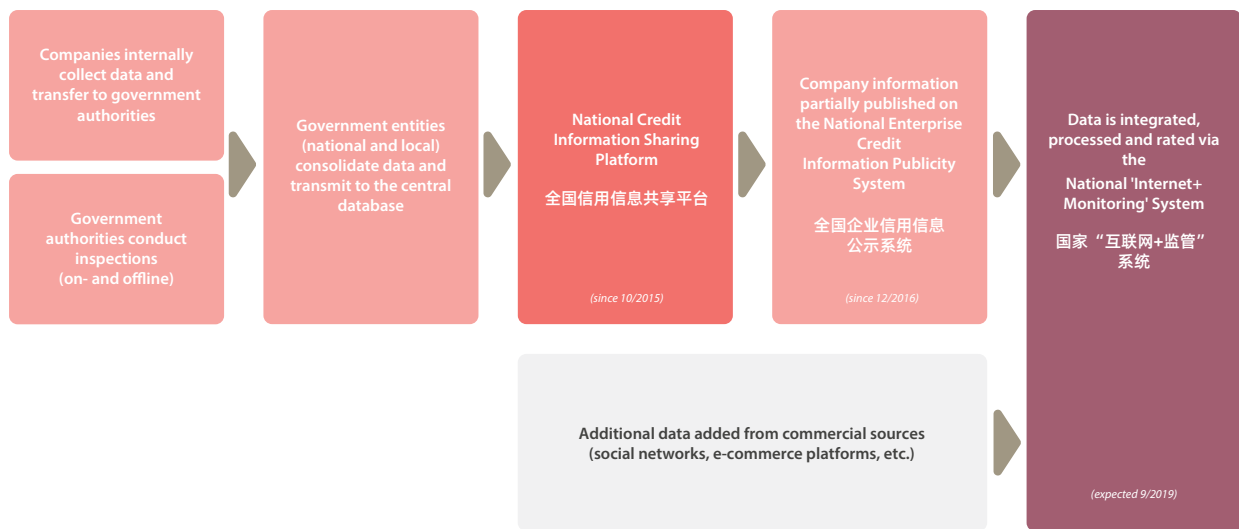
Companies internally collect data and transfer to government authorities

Government authorities conduct inspections (on- and offline)

Government entities (national and local) consolidate data and transmit to the central database

National Credit Information Sharing Platform

全国信用信息共享平台

(since 10/2015)

Company information partially published on the National Enterprise Credit Information Publicity System

全国企业信用信息公示系统

(since 12/2016)

Data is integrated, processed and rated via the National 'Internet+ Monitoring' System

国家“互联网+监管”系统

(expected 9/2019)

Additional data added from commercial sources (social networks, e-commerce platforms, etc.)